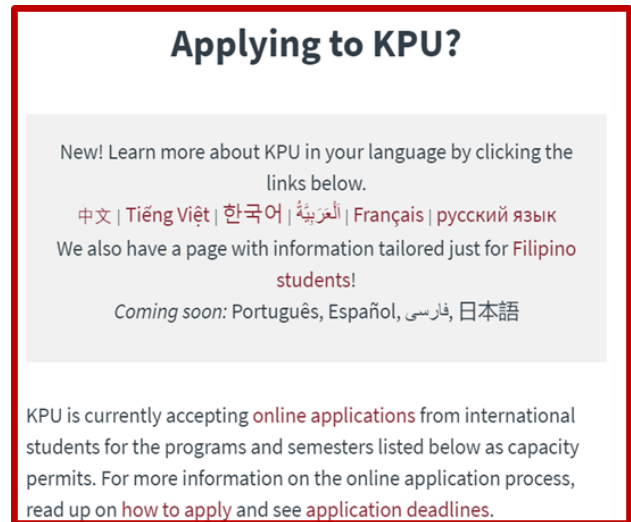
Applying to KPU?

New! Learn more about KPU in your language by clicking the links below.
中文 | Tiếng Việt | 한국어 | اَلْعَرَبِيَّةُ | Français | русский язык
We also have a page with information tailored just for Filipino students!
Coming soon: Português, Español, فارسی, 日本語

KPU is currently accepting online applications from international students for the programs and semesters listed below as capacity permits. For more information on the online application process, read up on how to apply and see application deadlines.